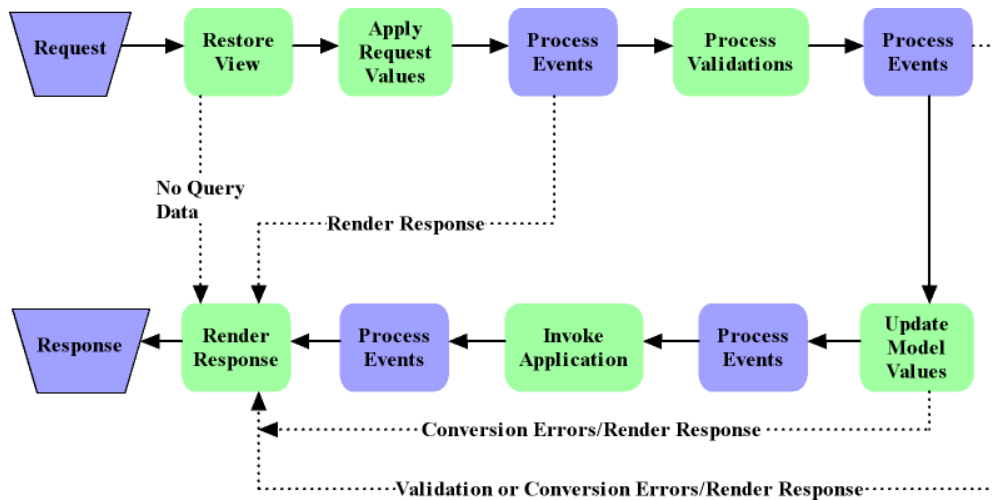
Request

Restore View

Apply Request Values

Process Events

Process Validations

Process Events

No Query Data

Render Response

Response

Render Response

Process Events

Invoke Application

Process Events

Update Model Values

Conversion Errors/Render Response

Validation or Conversion Errors/Render Response